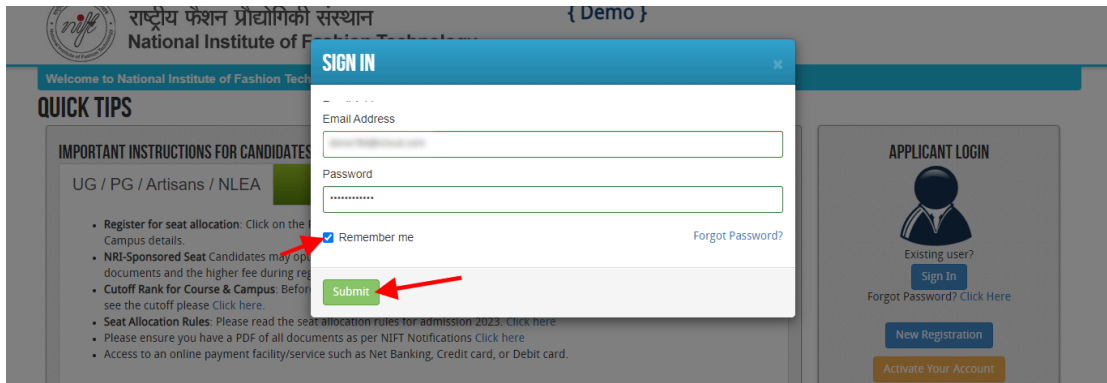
राष्ट्रीय फैशन प्रौद्योगिकी संस्थान
National Institute of F

{ Demo }

Welcome to National Institute of Fashion Tech

QUICK TIPS

IMPORTANT INSTRUCTIONS FOR CANDIDATES

UG / PG / Artisans / NLEA

- Register for seat allocation: Click on the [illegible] Campus details.
- NRI-Sponsored Seat Candidates may op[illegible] documents and the higher fee during reg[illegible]
- Cutoff Rank for Course & Campus: Befor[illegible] see the cutoff please Click here.
- Seat Allocation Rules: Please read the seat allocation rules for admission 2023. Click here
- Please ensure you have a PDF of all documents as per NIFT Notifications Click here
- Access to an online payment facility/service such as Net Banking, Credit card, or Debit card.

SIGN IN

×

Email Address

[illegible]

Password

••••••••••••

Remember me

Forgot Password?

Submit

APPLICANT LOGIN

Existing user?

Sign In

Forgot Password? Click Here

New Registration

Activate Your Account